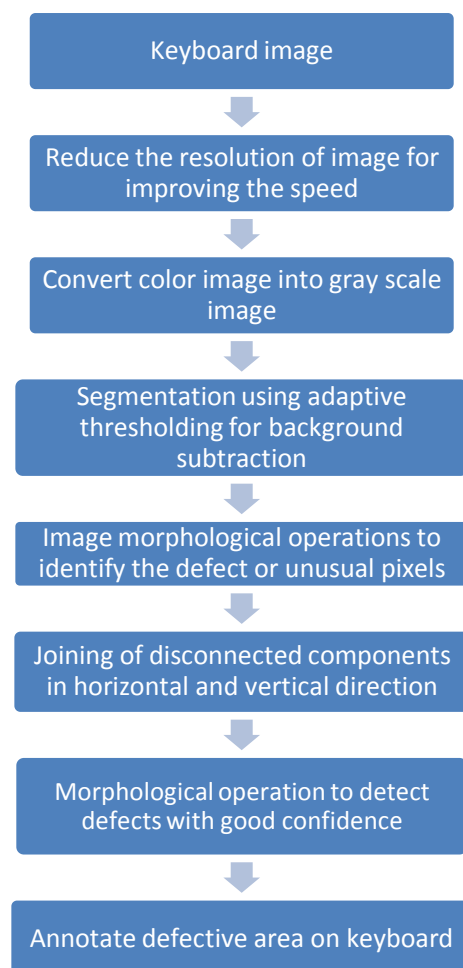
Keyboard image

Reduce the resolution of image for improving the speed

Convert color image into gray scale image

Segmentation using adaptive thresholding for background subtraction

Image morphological operations to identify the defect or unusual pixels

Joining of disconnected components in horizontal and vertical direction

Morphological operation to detect defects with good confidence

Annotate defective area on keyboard